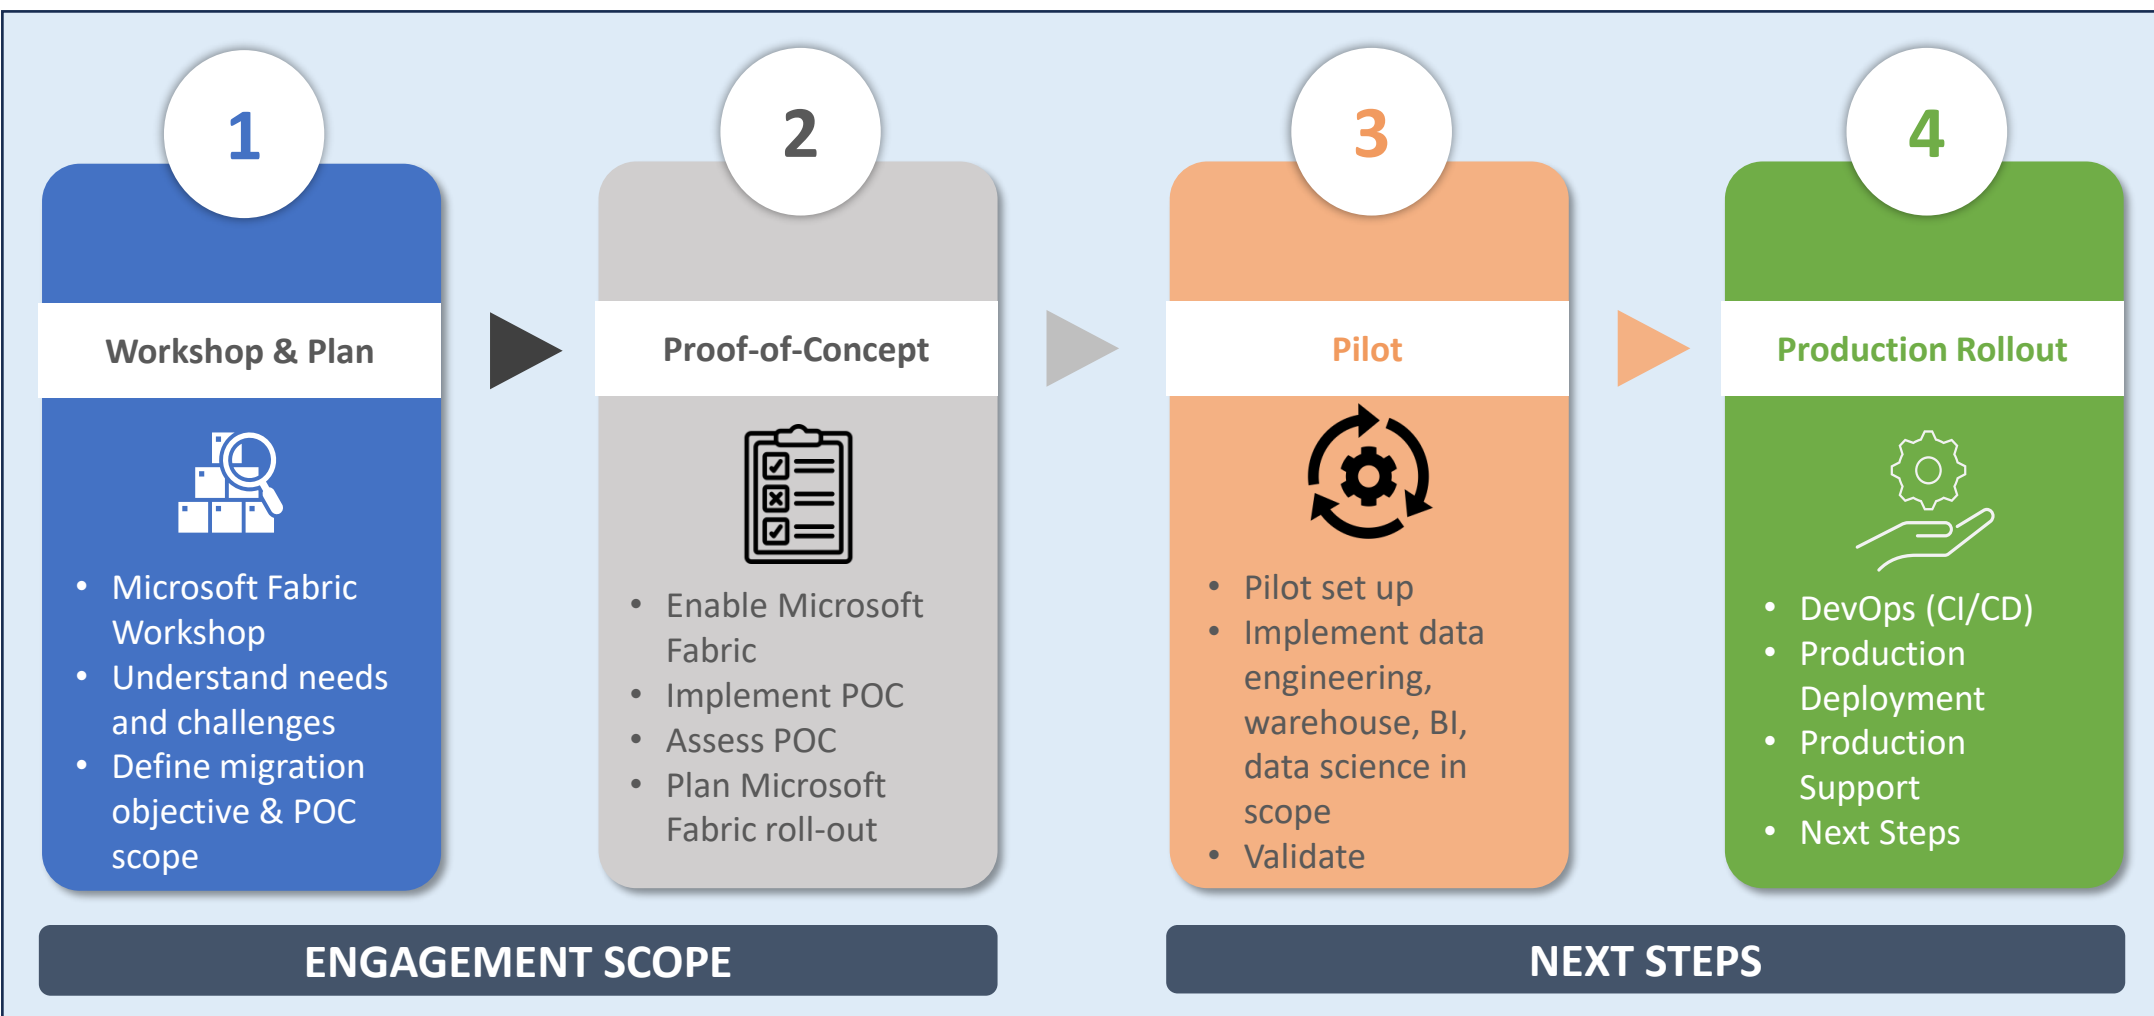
1

Workshop & Plan

- Microsoft Fabric Workshop
- Understand needs and challenges
- Define migration objective & POC scope

2

Proof-of-Concept

- Enable Microsoft Fabric
- Implement POC
- Assess POC
- Plan Microsoft Fabric roll-out

3

Pilot

- Pilot set up
- Implement data engineering, warehouse, BI, data science in scope
- Validate

4

Production Rollout

- DevOps (CI/CD)
- Production Deployment
- Production Support
- Next Steps

ENGAGEMENT SCOPE

NEXT STEPS